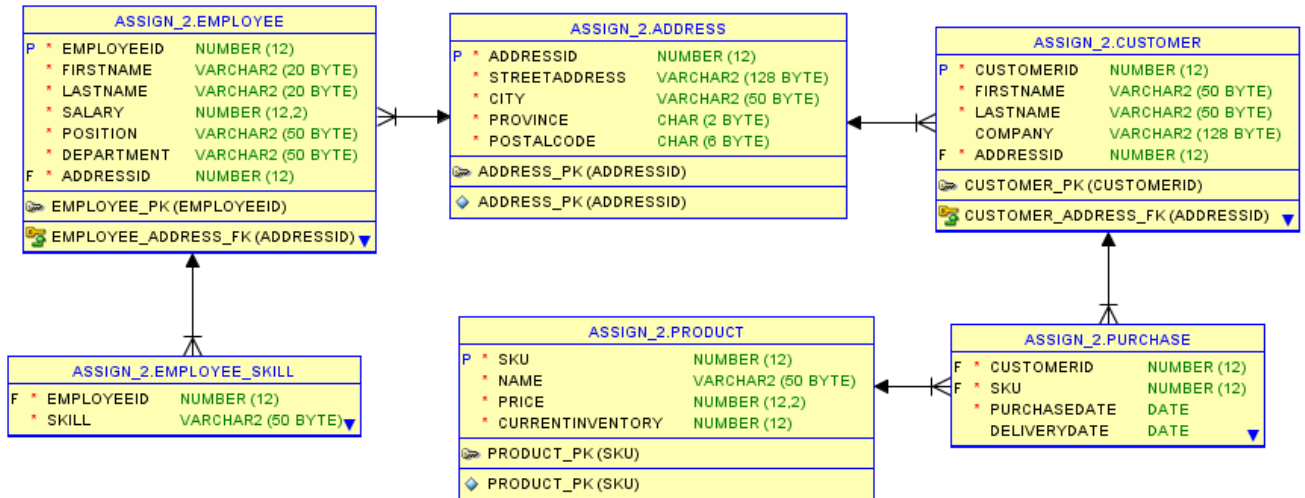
ASSIGN_2.EMPLOYEE

| | | | |
|---|---|---|---|
| P | * | EMPLOYEEID | NUMBER (12) |
| | * | FIRSTNAME | VARCHAR2 (20 BYTE) |
| | * | LASTNAME | VARCHAR2 (20 BYTE) |
| | * | SALARY | NUMBER (12,2) |
| | * | POSITION | VARCHAR2 (50 BYTE) |
| | * | DEPARTMENT | VARCHAR2 (50 BYTE) |
| F | * | ADDRESSID | NUMBER (12) |

EMPLOYEE_PK (EMPLOYEEID)

EMPLOYEE_ADDRESS_FK (ADDRESSID)

ASSIGN_2.ADDRESS

| | | | |
|---|---|---|---|
| P | * | ADDRESSID | NUMBER (12) |
| | * | STREETADDRESS | VARCHAR2 (128 BYTE) |
| | * | CITY | VARCHAR2 (50 BYTE) |
| | * | PROVINCE | CHAR (2 BYTE) |
| | * | POSTALCODE | CHAR (6 BYTE) |

ADDRESS_PK (ADDRESSID)

ADDRESS_PK (ADDRESSID)

ASSIGN_2.CUSTOMER

| | | | |
|---|---|---|---|
| P | * | CUSTOMERID | NUMBER (12) |
| | * | FIRSTNAME | VARCHAR2 (50 BYTE) |
| | * | LASTNAME | VARCHAR2 (50 BYTE) |
| | | COMPANY | VARCHAR2 (128 BYTE) |
| F | * | ADDRESSID | NUMBER (12) |

CUSTOMER_PK (CUSTOMERID)

CUSTOMER_ADDRESS_FK (ADDRESSID)

ASSIGN_2.EMPLOYEE_SKILL

| | | | |
|---|---|---|---|
| F | * | EMPLOYEEID | NUMBER (12) |
| | * | SKILL | VARCHAR2 (50 BYTE) |

ASSIGN_2.PRODUCT

| | | | |
|---|---|---|---|
| P | * | SKU | NUMBER (12) |
| | * | NAME | VARCHAR2 (50 BYTE) |
| | * | PRICE | NUMBER (12,2) |
| | * | CURRENTINVENTORY | NUMBER (12) |

PRODUCT_PK (SKU)

PRODUCT_PK (SKU)

ASSIGN_2.PURCHASE

| | | | |
|---|---|---|---|
| F | * | CUSTOMERID | NUMBER (12) |
| F | * | SKU | NUMBER (12) |
| | * | PURCHASEDATE | DATE |
| | | DELIVERYDATE | DATE |